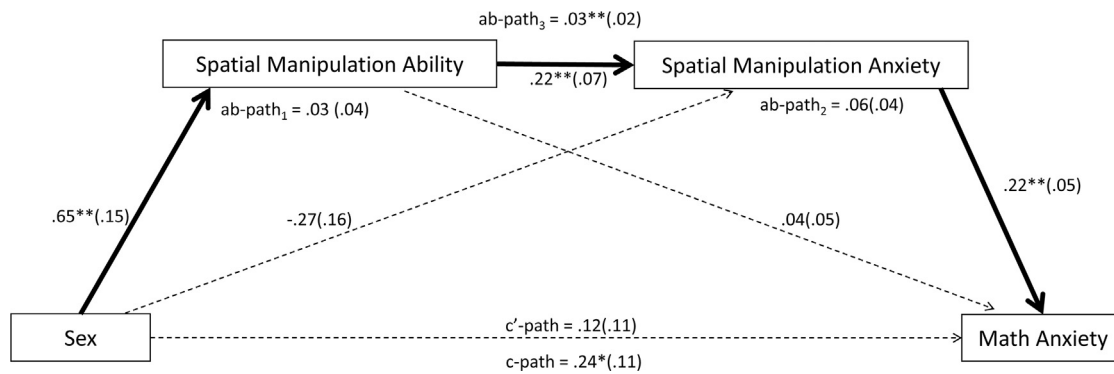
ab-path$_3$ = .03**(.02)

Spatial Manipulation Ability

.22**(.07)

Spatial Manipulation Anxiety

ab-path$_1$ = .03 (.04)

ab-path$_2$ = .06(.04)

.65**(.15)

-.27(.16)

.04(.05)

.22**(.05)

Sex

c'-path = .12(.11)

Math Anxiety

c-path = .24*(.11)